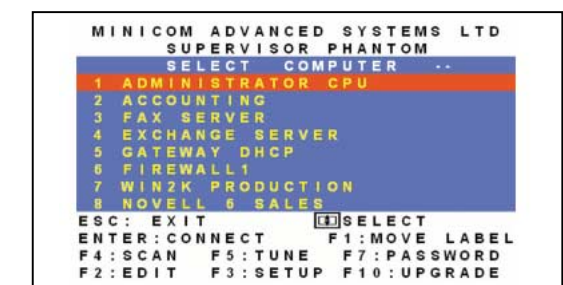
MINICOM ADVANCED SYSTEMS LTD
SUPERVISOR PHANTOM
SELECT COMPUTER --
1 ADMINISTRATOR CPU
2 ACCOUNTING
3 FAX SERVER
4 EXCHANGE SERVER
5 GATEWAY DHCP
6 FIREWALL1
7 WIN2K PRODUCTION
8 NOVELL 6 SALES
ESC: EXIT SELECT
ENTER:CONNECT F1:MOVE LABEL
F4:SCAN F5:TUNE F7:PASSWORD
F2:EDIT F3:SETUP F10:UPGRADE